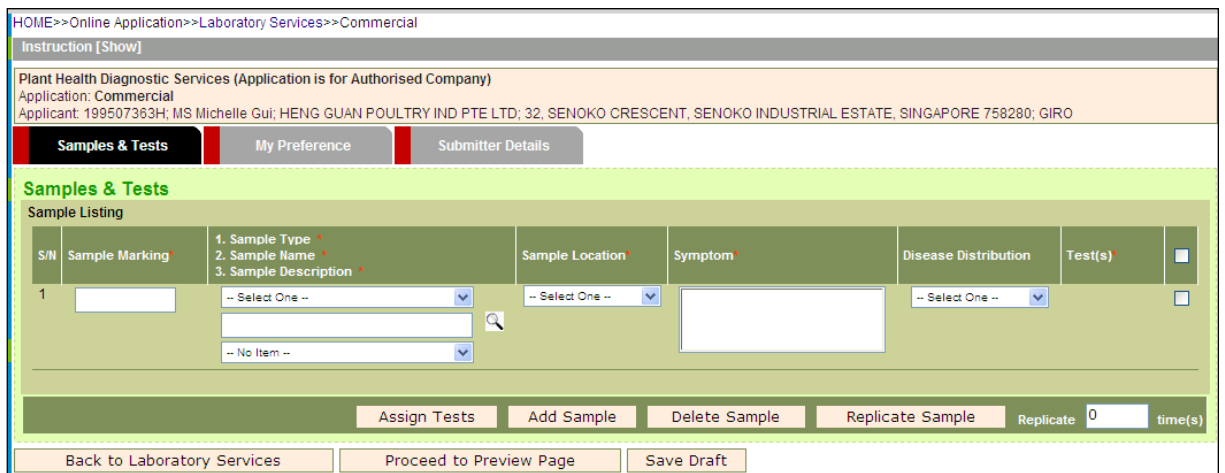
HOME>>Online Application>>Laboratory Services>>Commercial

Instruction [Show]

Plant Health Diagnostic Services (Application is for Authorised Company)
Application: Commercial
Applicant: 199507363H; MS Michelle Gui; HENG GUAN POULTRY IND PTE LTD; 32, SENOKO CRESCENT, SENOKO INDUSTRIAL ESTATE, SINGAPORE 758280; GIRO

Samples & Tests | My Preference | Submitter Details

Samples & Tests

Sample Listing

| S/N | Sample Marking* | 1. Sample Type * 2. Sample Name * 3. Sample Description * | Sample Location* | Symptom* | Disease Distribution | Test(s)* | |
|---|---|---|---|---|---|---|---|
| 1 | | -- Select One -- / -- No Item -- | -- Select One -- | | -- Select One -- | | |

Assign Tests | Add Sample | Delete Sample | Replicate Sample | Replicate 0 time(s)

Back to Laboratory Services | Proceed to Preview Page | Save Draft